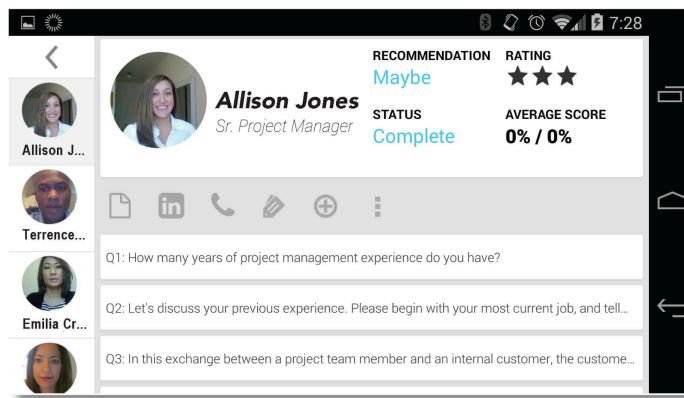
7:28

<

Allison J...

Terrence...

Emilia Cr...

Allison Jones
Sr. Project Manager

RECOMMENDATION
Maybe

RATING

STATUS
Complete

AVERAGE SCORE
0% / 0%

in

Q1: How many years of project management experience do you have?

Q2: Let's discuss your previous experience. Please begin with your most current job, and tell...

Q3: In this exchange between a project team member and an internal customer, the custome...